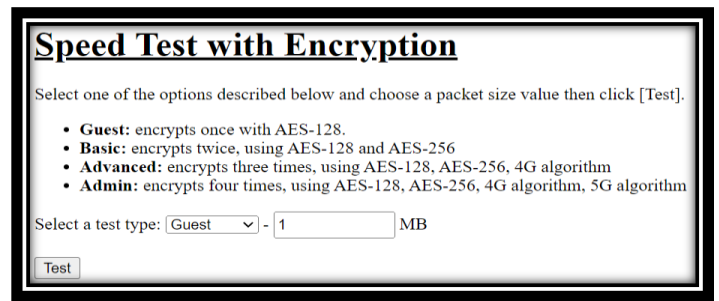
Speed Test with Encryption

Select one of the options described below and choose a packet size value then click [Test].

- **Guest:** encrypts once with AES-128.
- **Basic:** encrypts twice, using AES-128 and AES-256
- **Advanced:** encrypts three times, using AES-128, AES-256, 4G algorithm
- **Admin:** encrypts four times, using AES-128, AES-256, 4G algorithm, 5G algorithm

Select a test type: Guest - 1 MB

Test